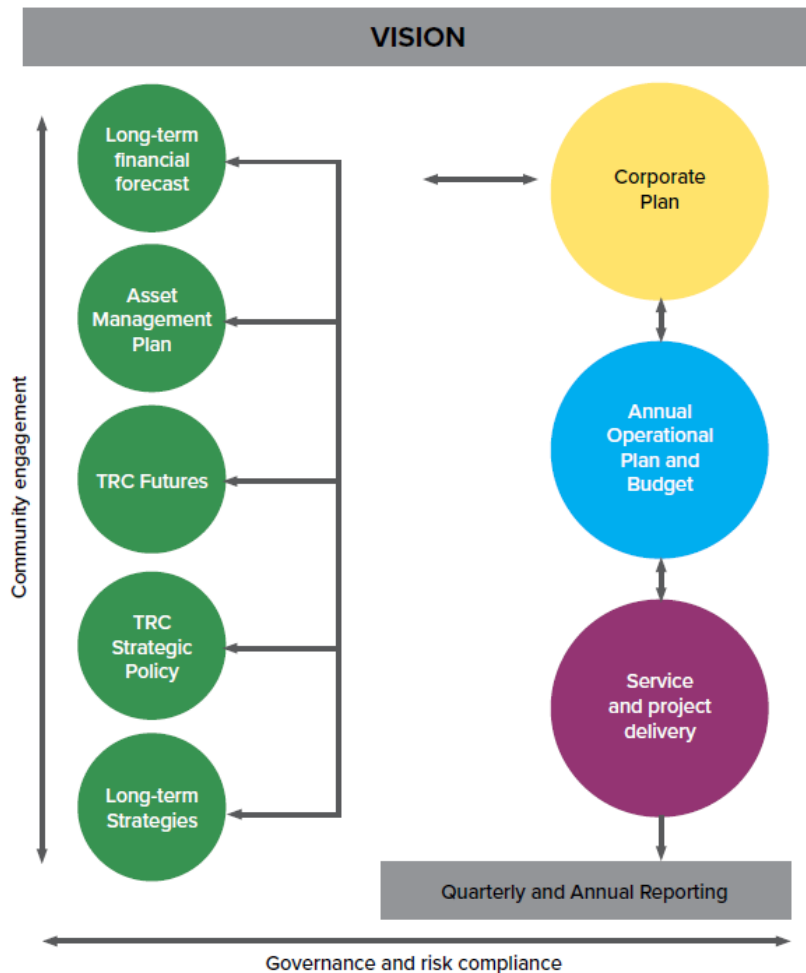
VISION

Community engagement

Long-term financial forecast

Asset Management Plan

TRC Futures

TRC Strategic Policy

Long-term Strategies

Corporate Plan

Annual Operational Plan and Budget

Service and project delivery

Quarterly and Annual Reporting

Governance and risk compliance